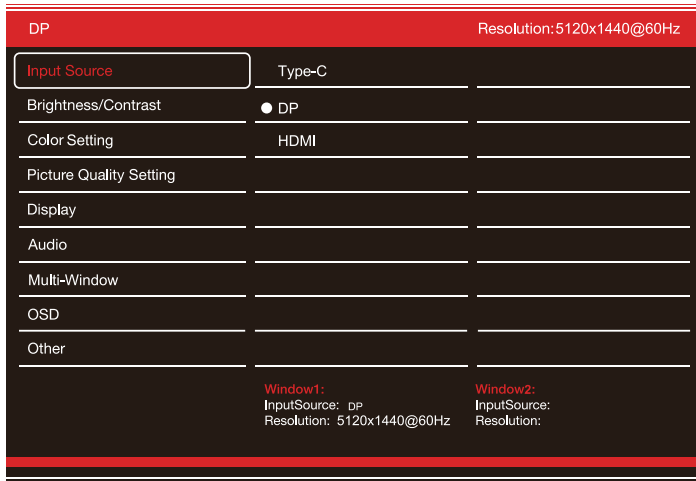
DP

Resolution:5120x1440@60Hz

Input Source
Brightness/Contrast
Color Setting
Picture Quality Setting
Display
Audio
Multi-Window
OSD
Other

Type-C
DP
HDMI

Window1:
InputSource: DP
Resolution: 5120x1440@60Hz

Window2:
InputSource:
Resolution: